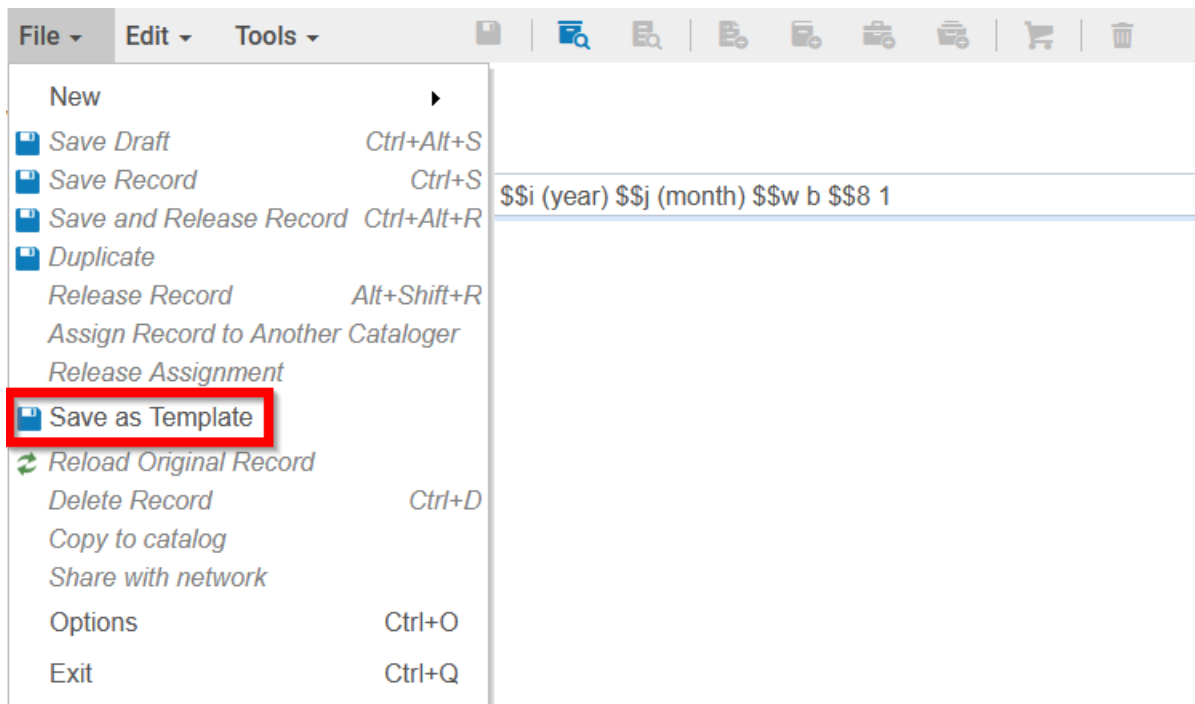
File ▾ Edit ▾ Tools ▾

New ▸
Save Draft Ctrl+Alt+S
Save Record Ctrl+S
Save and Release Record Ctrl+Alt+R
Duplicate
Release Record Alt+Shift+R
Assign Record to Another Cataloger
Release Assignment
Save as Template
Reload Original Record
Delete Record Ctrl+D
Copy to catalog
Share with network
Options Ctrl+O
Exit Ctrl+Q

$$i (year) $$j (month) $$w b $$8 1